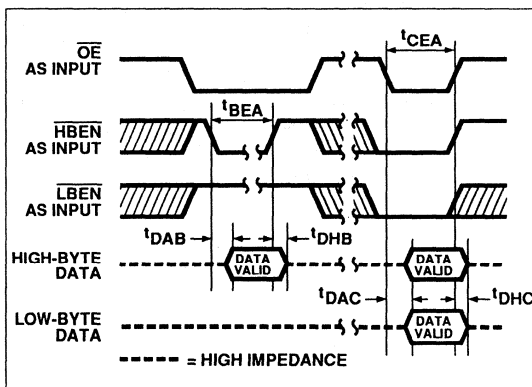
$\overline{OE}$ AS INPUT

$t_{CEA}$

$t_{BEA}$

$\overline{HBEN}$ AS INPUT

$\overline{LBEN}$ AS INPUT

$t_{DAB}$

$t_{DHB}$

HIGH-BYTE DATA

DATA VALID

DATA VALID

$t_{DAC}$

$t_{DHC}$

LOW-BYTE DATA

DATA VALID

= HIGH IMPEDANCE